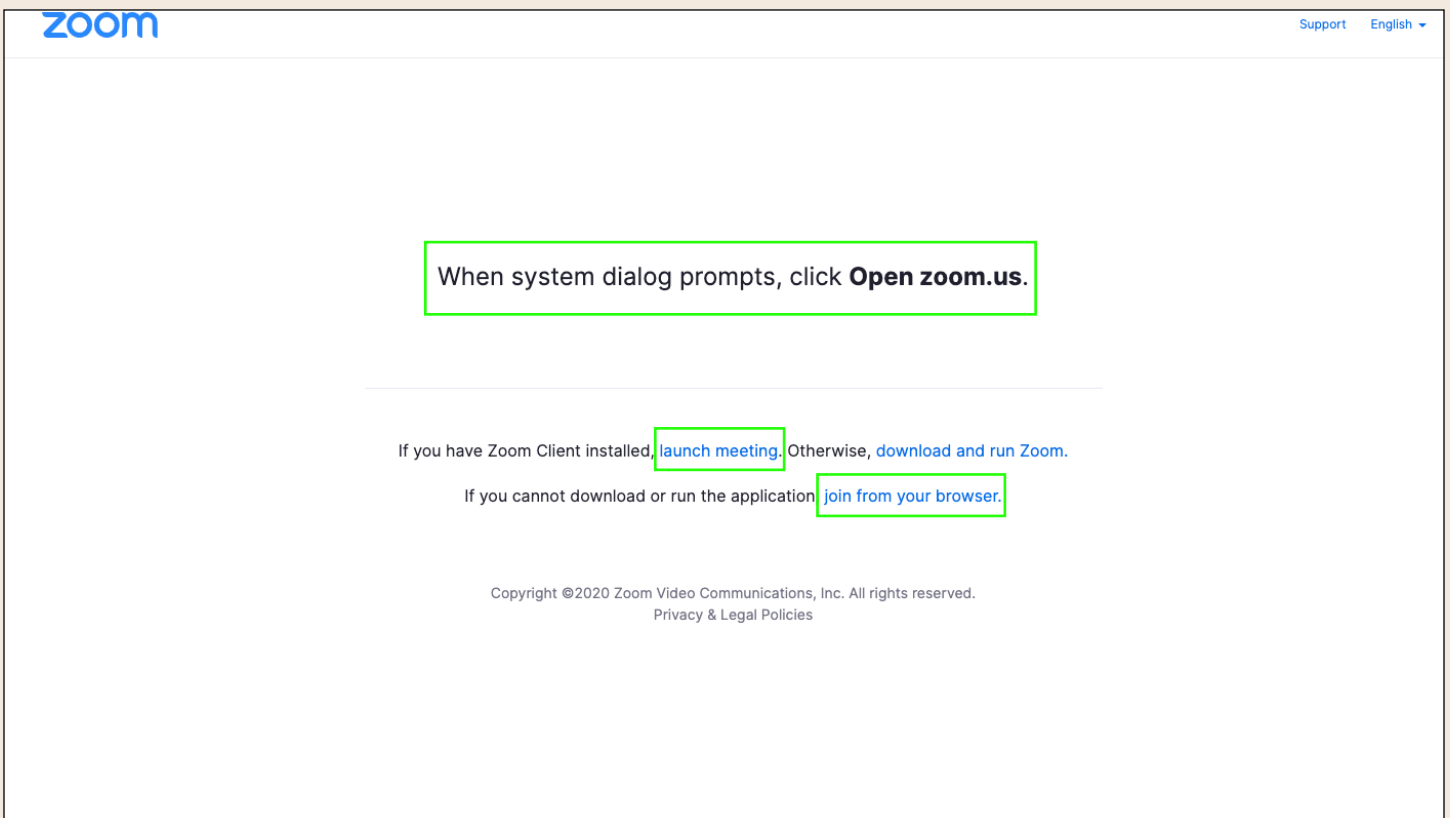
zoom

Support English

When system dialog prompts, click **Open zoom.us**.

If you have Zoom Client installed, launch meeting. Otherwise, download and run Zoom.

If you cannot download or run the application, join from your browser.

Copyright ©2020 Zoom Video Communications, Inc. All rights reserved.
Privacy & Legal Policies